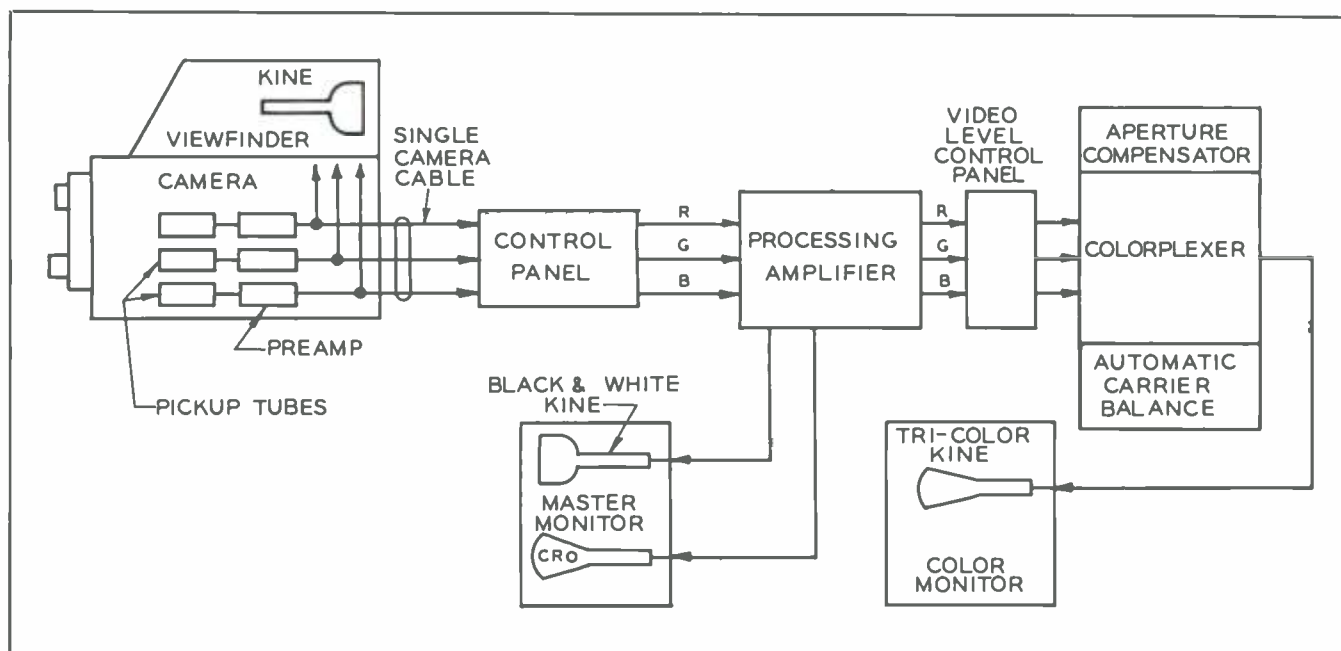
KINE

VIEWFINDER

CAMERA

SINGLE CAMERA CABLE

PREAMP

PICKUP TUBES

CONTROL PANEL

R
G
B

PROCESSING AMPLIFIER

R
G
B

VIDEO LEVEL CONTROL PANEL

APERTURE COMPENSATOR

COLORPLEXER

AUTOMATIC CARRIER BALANCE

BLACK & WHITE KINE

MASTER MONITOR

CRO

TRI-COLOR KINE

COLOR MONITOR